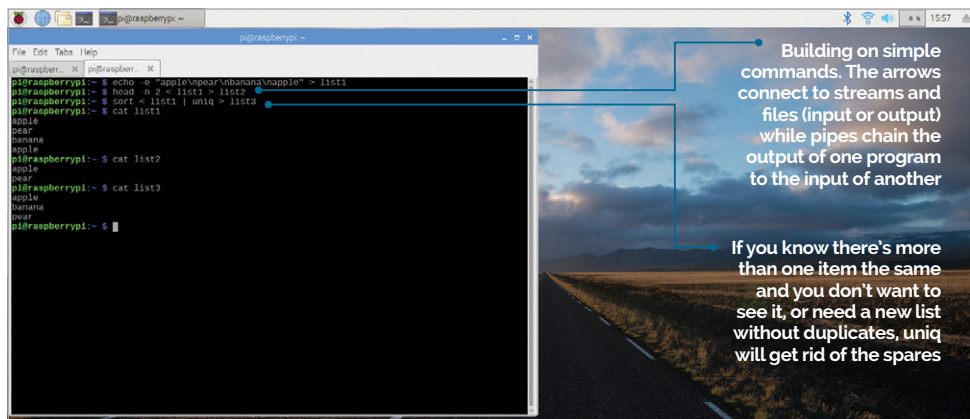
pi@raspberrypi: ~

15:57

pi@raspberrypi: ~

File Edit Tabs Help

pi@raspberr... ✕ pi@raspberr... ✕

pi@raspberrypi:~ $ echo -e "apple\npear\nbanana\napple" > list1
pi@raspberrypi:~ $ head -n 2 < list1 > list2
pi@raspberrypi:~ $ sort < list1 | uniq > list3
pi@raspberrypi:~ $ cat list1
apple
pear
banana
apple
pi@raspberrypi:~ $ cat list2
apple
pear
pi@raspberrypi:~ $ cat list3
apple
banana
pear
pi@raspberrypi:~ $

Building on simple commands. The arrows connect to streams and files (input or output) while pipes chain the output of one program to the input of another

If you know there's more than one item the same and you don't want to see it, or need a new list without duplicates, uniq will get rid of the spares